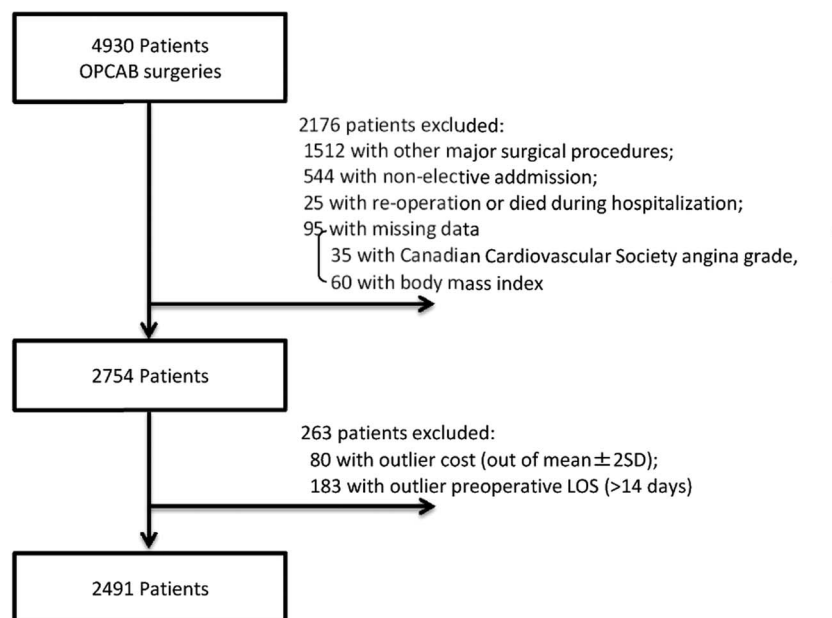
4930 Patients
OPCAB surgeries

2176 patients excluded:
1512 with other major surgical procedures;
544 with non-elective addmission;
25 with re-operation or died during hospitalization;
95 with missing data
35 with Canadian Cardiovascular Society angina grade,
60 with body mass index

2754 Patients

263 patients excluded:
80 with outlier cost (out of mean$\pm$2SD);
183 with outlier preoperative LOS (>14 days)

2491 Patients